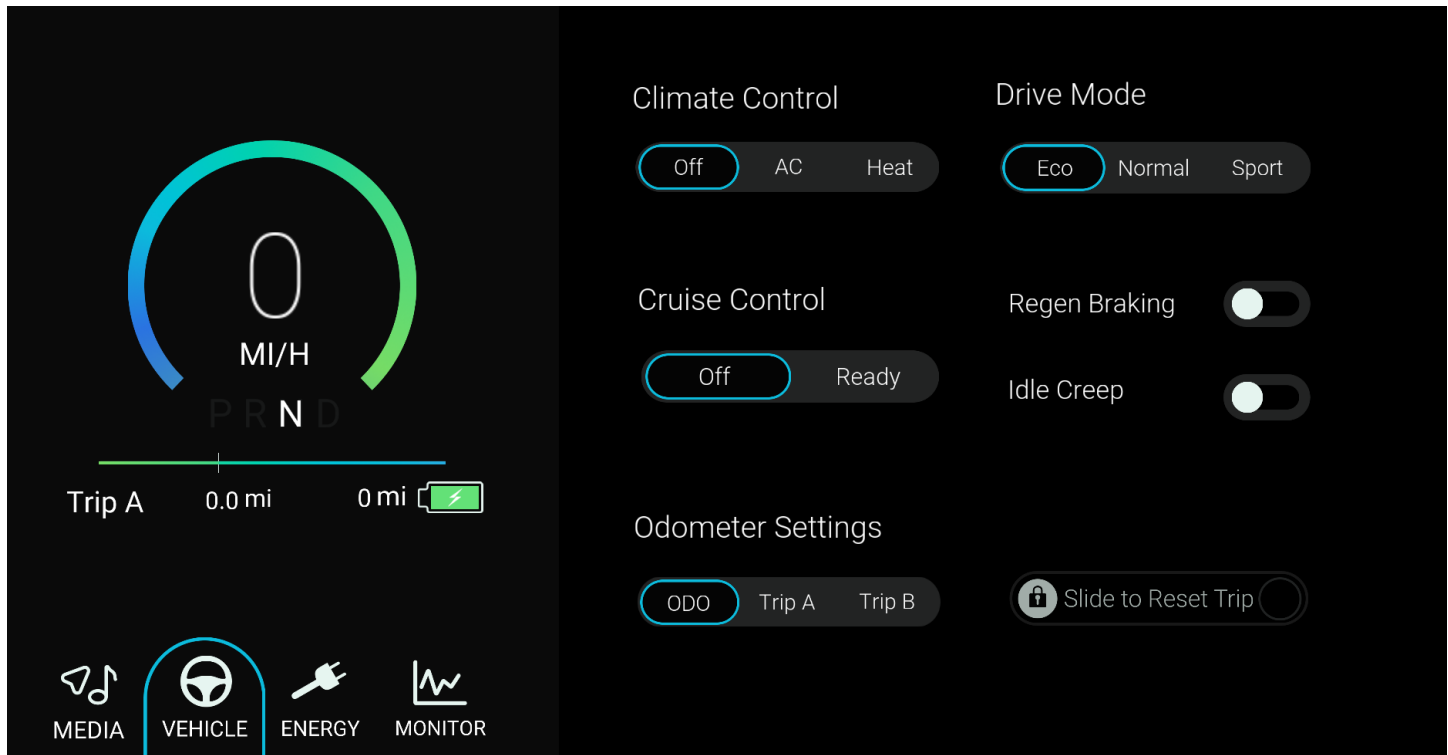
0
MI/H
P R N D

Trip A 0.0 mi 0 mi

MEDIA VEHICLE ENERGY MONITOR

Climate Control
Off AC Heat

Drive Mode
Eco Normal Sport

Cruise Control
Off Ready

Regen Braking

Idle Creep

Odometer Settings
ODO Trip A Trip B

Slide to Reset Trip